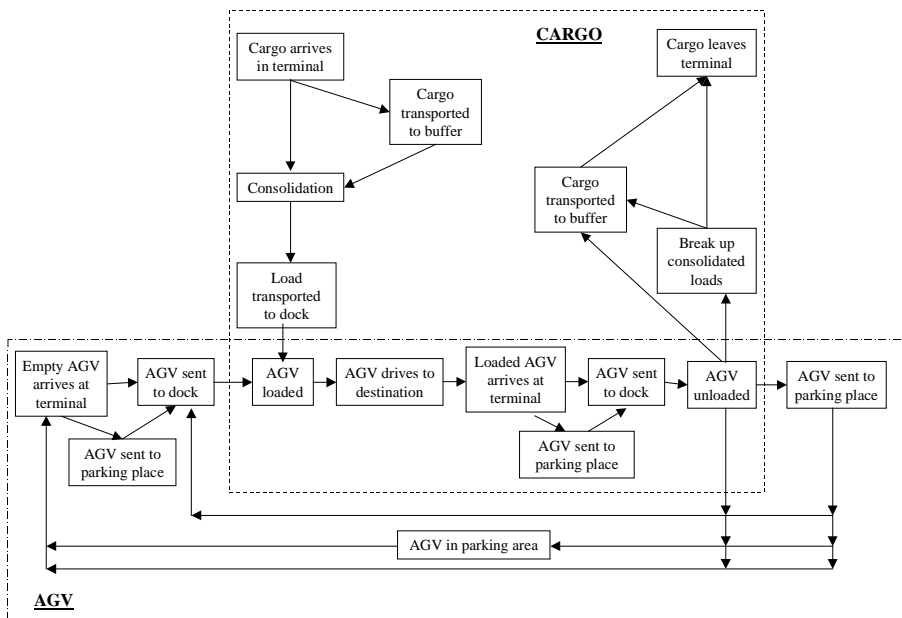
CARGO

Cargo arrives in terminal

Cargo transported to buffer

Consolidation

Load transported to dock

Cargo leaves terminal

Cargo transported to buffer

Break up consolidated loads

Empty AGV arrives at terminal

AGV sent to dock

AGV sent to parking place

AGV loaded

AGV drives to destination

Loaded AGV arrives at terminal

AGV sent to dock

AGV sent to parking place

AGV unloaded

AGV sent to parking place

AGV in parking area

AGV